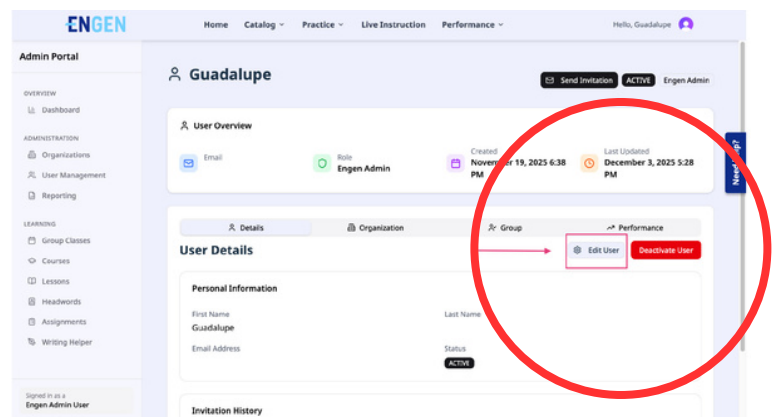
ENGEN

Home Catalog Practice Live Instruction Performance

Hello, Guadalupe

Admin Portal

OVERVIEW

Dashboard

ADMINISTRATION

Organizations

User Management

Reporting

LEARNING

Group Classes

Courses

Lessons

Headwords

Assignments

Writing Helper

Signed in as a

Engen Admin User

Guadalupe

Send Invitation ACTIVE Engen Admin

User Overview

Email

Role
Engen Admin

Created
November 19, 2025 6:38 PM

Last Updated
December 3, 2025 5:28 PM

Need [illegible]

Details Organization Group Performance

User Details

Edit User Deactivate User

Personal Information

First Name
Guadalupe

Last Name

Email Address

Status
ACTIVE

Invitation History